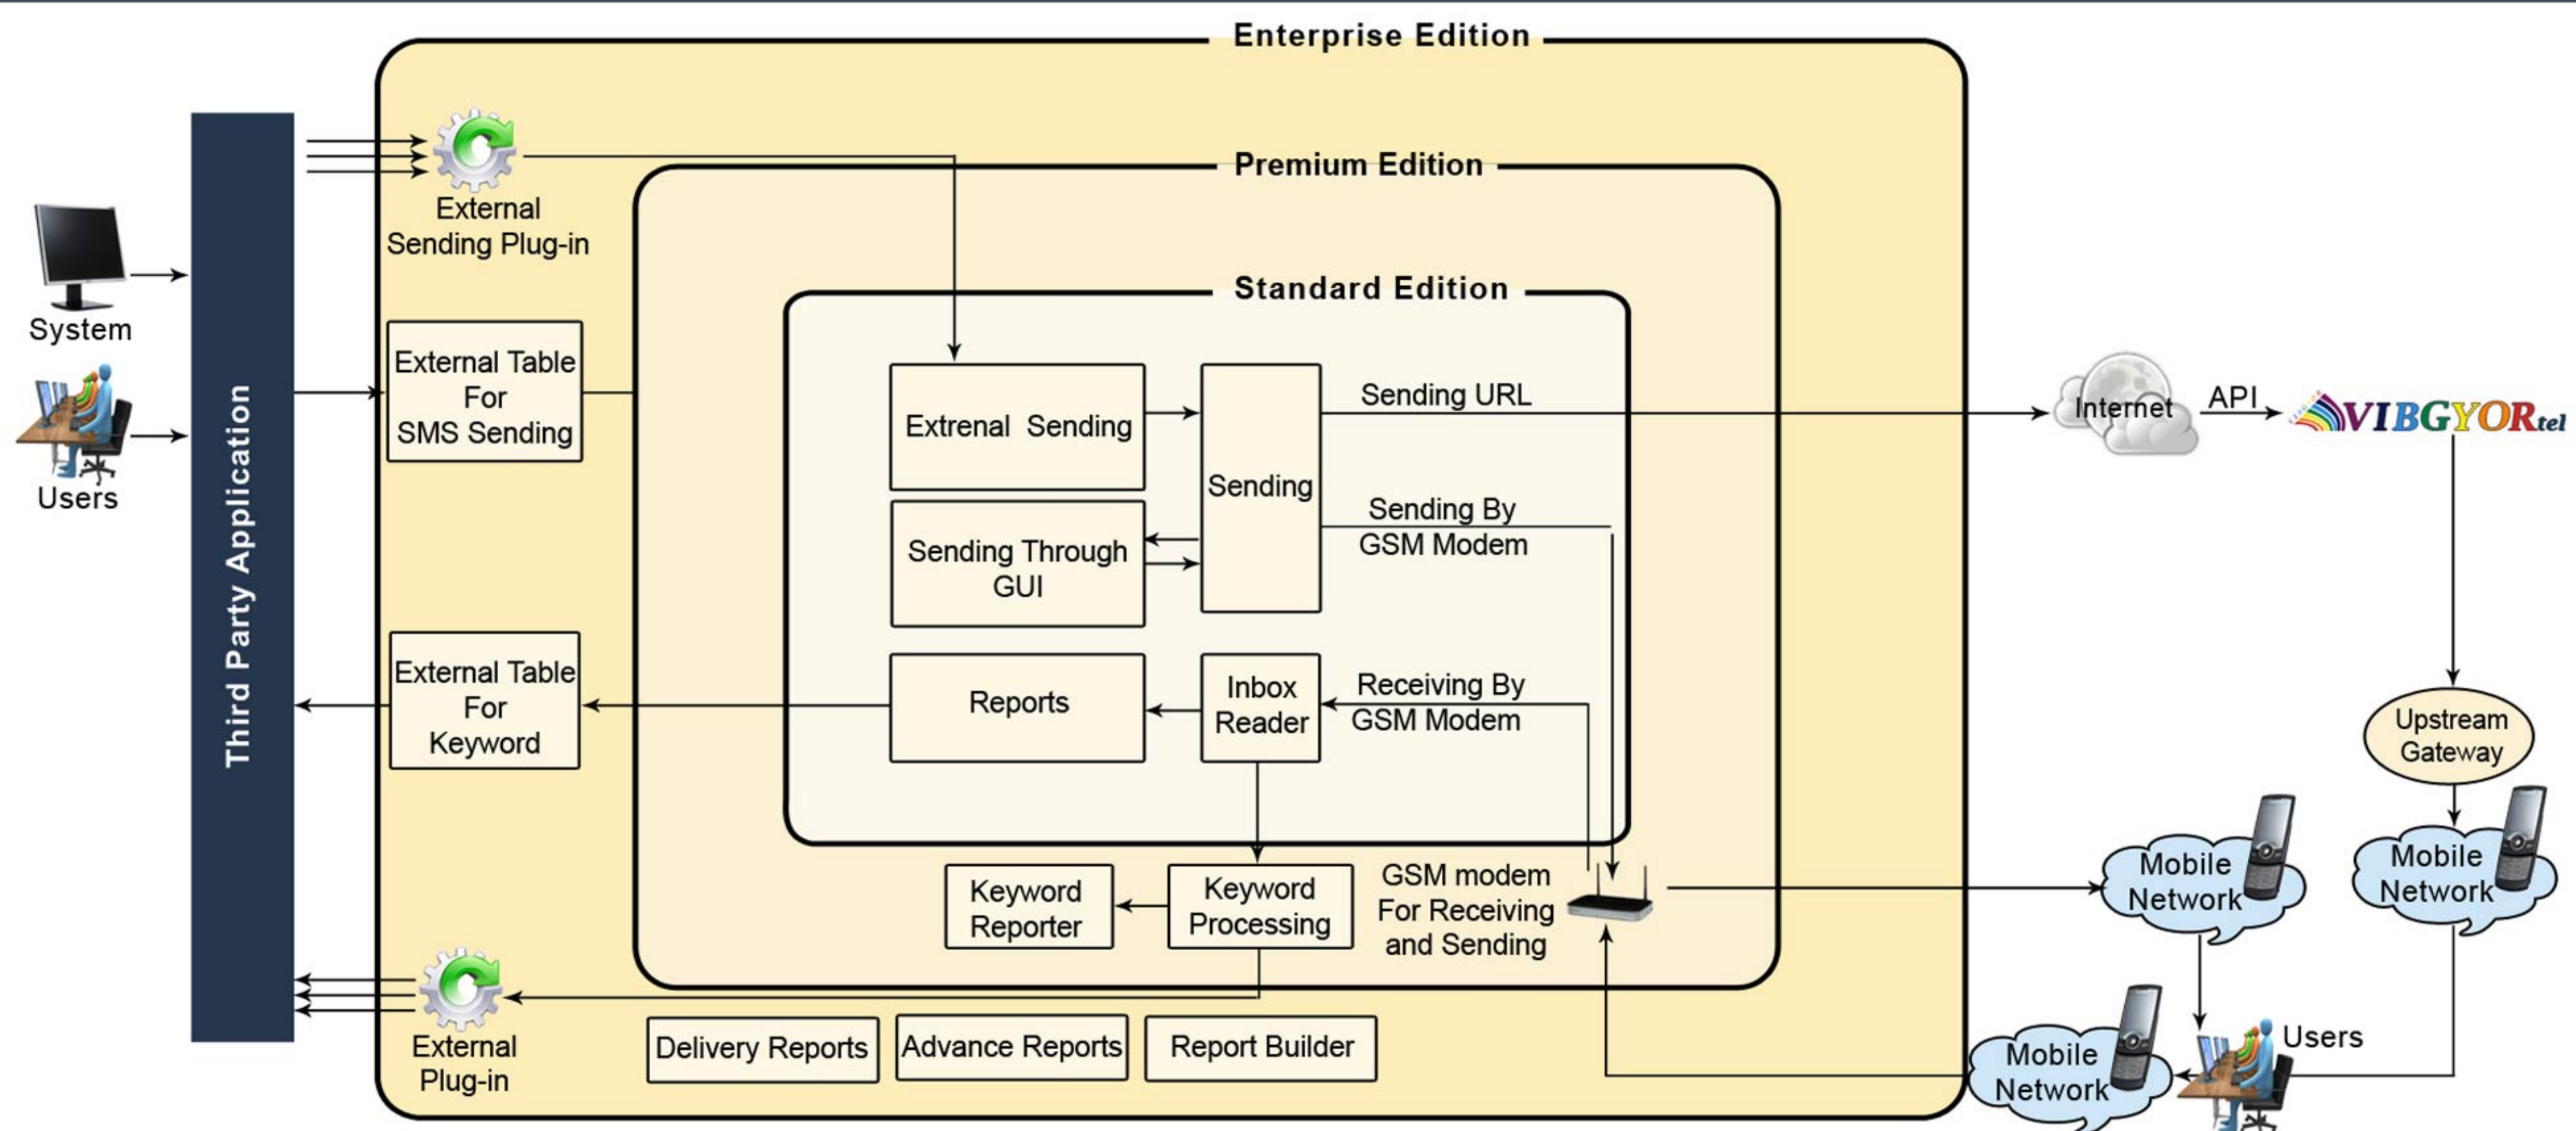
Enterprise Edition

Premium Edition

Standard Edition

System

Users

Third Party Application

External Sending Plug-in

External Table For SMS Sending

Extrenal Sending

Sending

Sending URL

Internet

API

VIBGYORtel

Sending Through GUI

Sending By GSM Modem

External Table For Keyword

Reports

Inbox Reader

Receiving By GSM Modem

Upstream Gateway

Keyword Reporter

Keyword Processing

GSM modem For Receiving and Sending

Mobile Network

Mobile Network

External Plug-in

Delivery Reports

Advance Reports

Report Builder

Mobile Network

Users